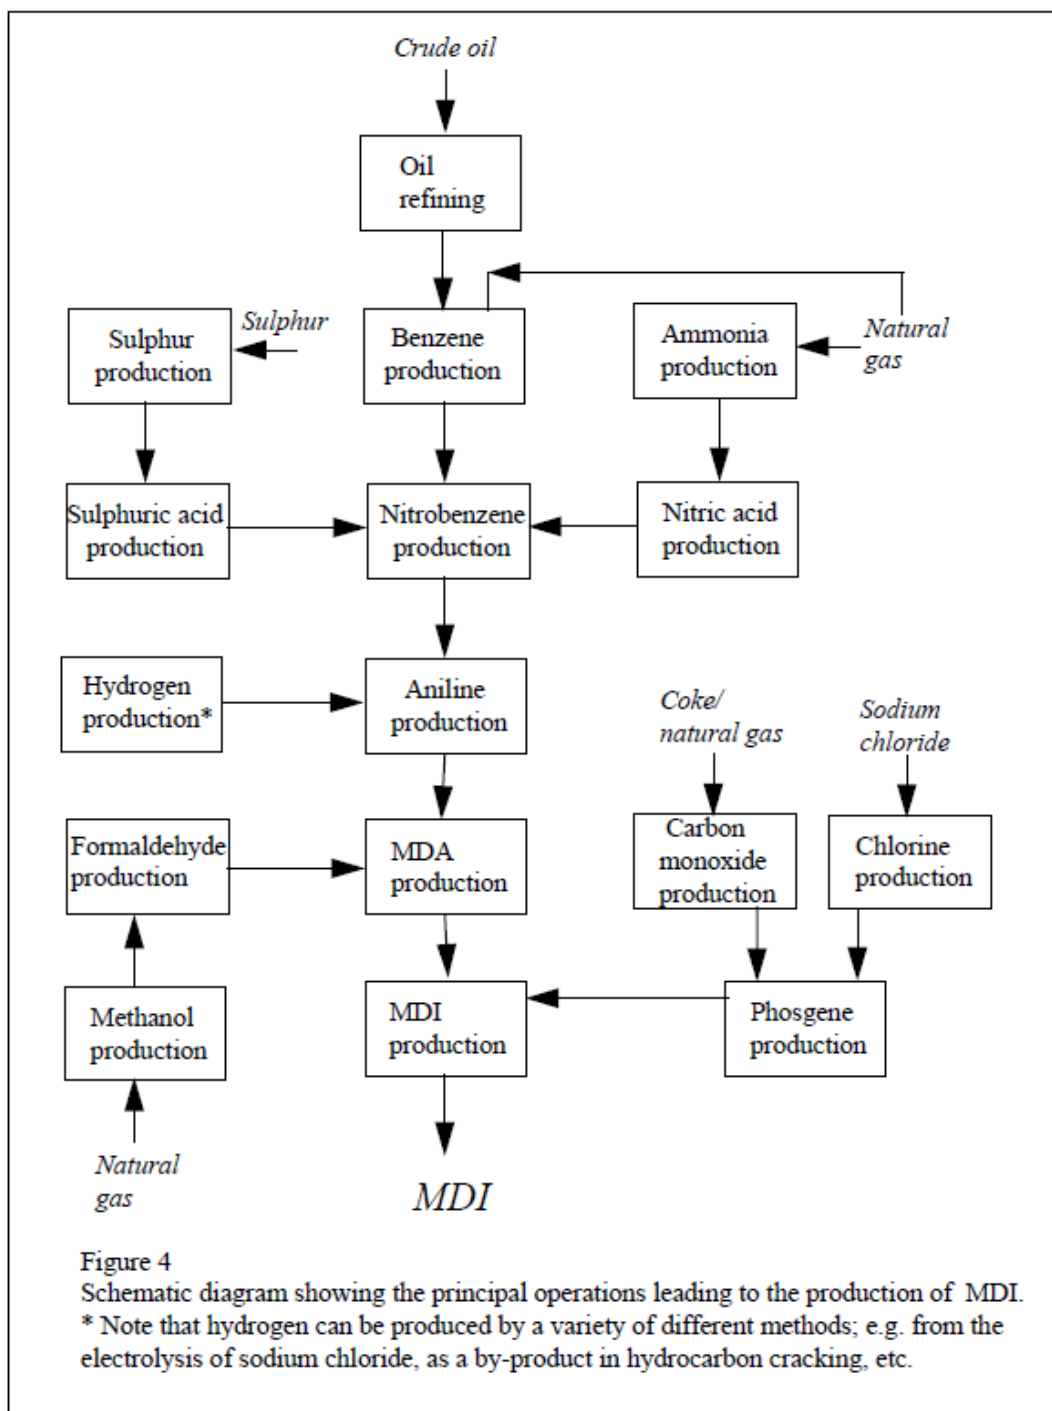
Crude oil

Oil refining

Sulphur production

Sulphur

Benzene production

Ammonia production

Natural gas

Sulphuric acid production

Nitrobenzene production

Nitric acid production

Hydrogen production*

Aniline production

Coke/ natural gas

Sodium chloride

Formaldehyde production

MDA production

Carbon monoxide production

Chlorine production

Methanol production

MDI production

Phosgene production

Natural gas

MDI

Figure 4
Schematic diagram showing the principal operations leading to the production of MDI.
* Note that hydrogen can be produced by a variety of different methods; e.g. from the electrolysis of sodium chloride, as a by-product in hydrocarbon cracking, etc.